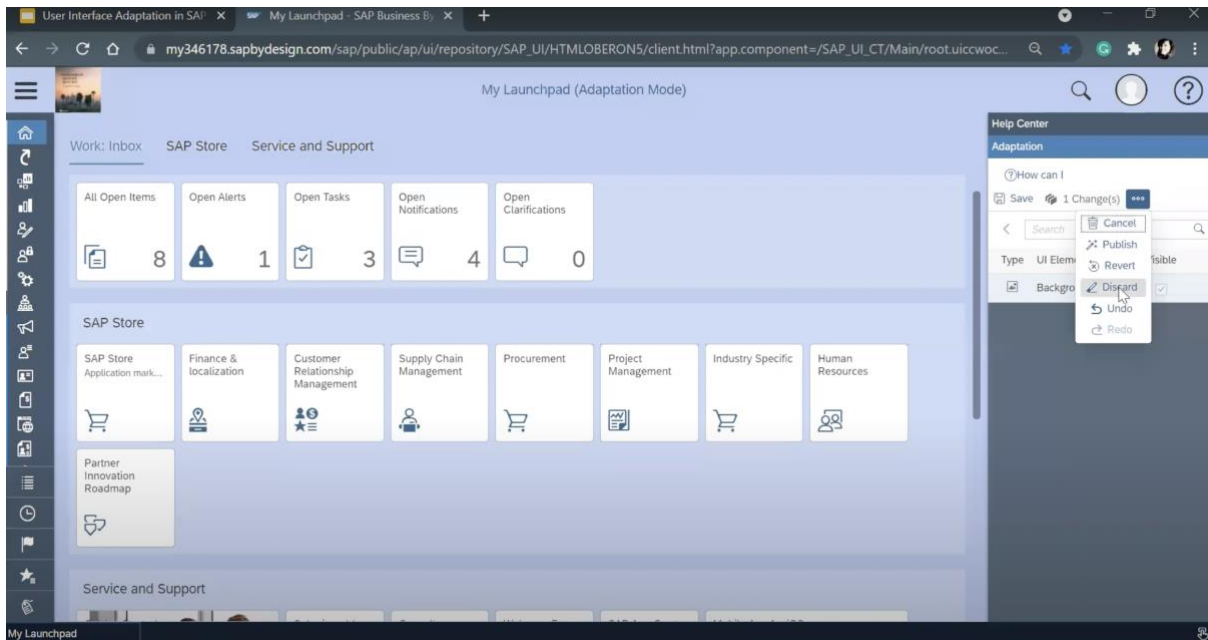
User Interface Adaptation in SAP ×
My Launchpad - SAP Business By ×
+

my346178.sapbydesign.com/sap/public/ap/ui/repository/SAP_UI/HTMLOBERON5/client.html?app.component=/SAP_UI_CT/Main/root.uiccwoc...

My Launchpad (Adaptation Mode)

Work: Inbox
SAP Store
Service and Support

All Open Items 8
Open Alerts 1
Open Tasks 3
Open Notifications 4
Open Clarifications 0

SAP Store

SAP Store
Application mark...
Finance & localization
Customer Relationship Management
Supply Chain Management
Procurement
Project Management
Industry Specific
Human Resources
Partner Innovation Roadmap

Service and Support

Help Center
Adaptation
How can I
Save
1 Change(s)
•••
Search
Type UI Elem
Visible
Backgro
Cancel
Publish
Revert
Discard
Undo
Redo

My Launchpad